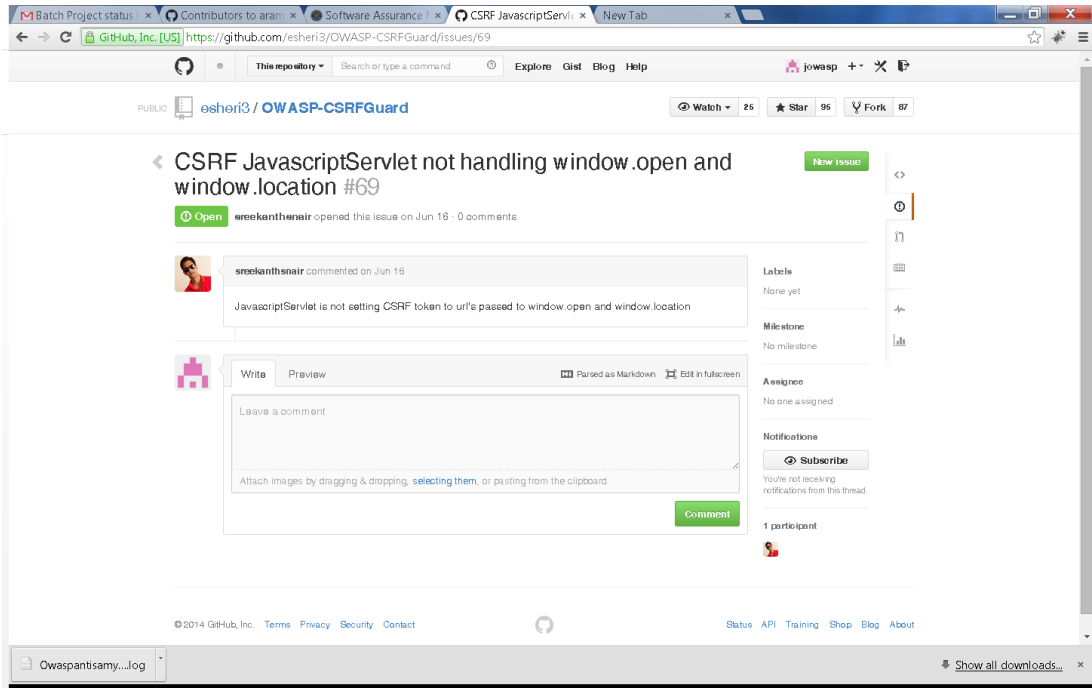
Batch Project status | ×
Contributors to aram ×
Software Assurance ×
CSRF JavascriptServle ×
New Tab ×

GitHub, Inc. [US] https://github.com/esheri3/OWASP-CSRFGuard/issues/69

This repository ▾ Search or type a command Explore Gist Blog Help jowasp +▾

PUBLIC esheri3 / OWASP-CSRFGuard
Watch ▾ 25 Star 95 Fork 87

CSRF JavascriptServlet not handling window.open and window.location #69

New issue

Open sreekanthsnair opened this issue on Jun 16 · 0 comments

sreekanthsnair commented on Jun 16

JavascriptServlet is not setting CSRF token to url's passed to window.open and window.location

Labels
None yet

Milestone
No milestone

Assignee
No one assigned

Notifications
Subscribe
You're not receiving notifications from this thread.

1 participant

Write Preview Parsed as Markdown Edit in fullscreen

Leave a comment

Attach images by dragging & dropping, selecting them, or pasting from the clipboard.

Comment

© 2014 GitHub, Inc. Terms Privacy Security Contact

Status API Training Shop Blog About

Owaspantisamy....log

Show all downloads...